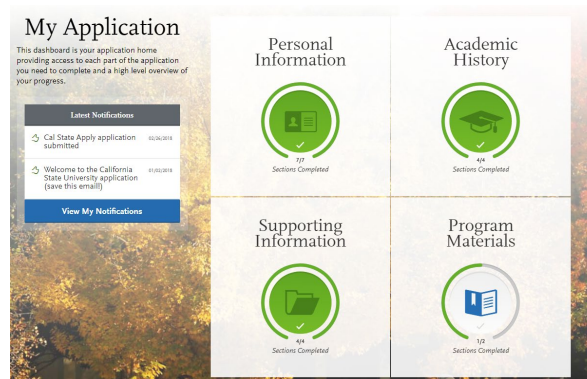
My Application

This dashboard is your application home providing access to each part of the application you need to complete and a high level overview of your progress.

Latest Notifications

Cal State Apply application submitted 02/26/2018

Welcome to the California State University application (save this email!) 01/02/2018

View My Notifications

Personal Information

7/7
Sections Completed

Academic History

4/4
Sections Completed

Supporting Information

4/4
Sections Completed

Program Materials

1/2
Sections Completed